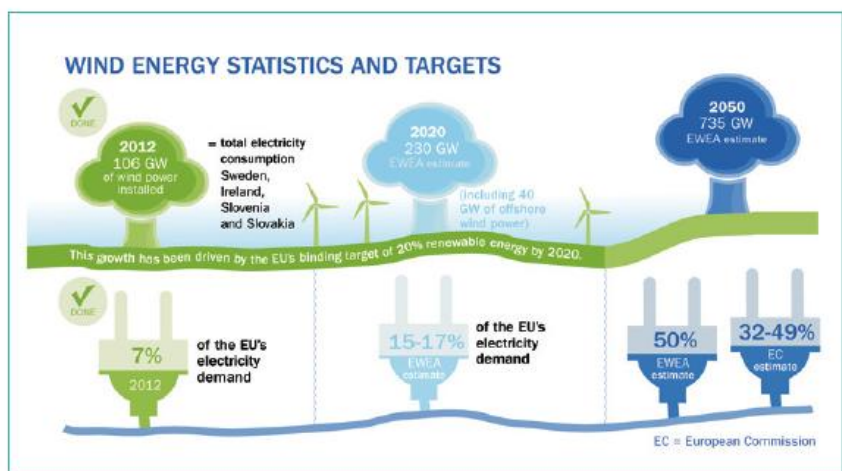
WIND ENERGY STATISTICS AND TARGETS

DONE

2012
106 GW
of wind power installed

= total electricity consumption Sweden, Ireland, Slovenia and Slovakia

2020
230 GW
EWEA estimate

(including 40 GW of offshore wind power)

2050
735 GW
EWEA estimate

This growth has been driven by the EU's binding target of 20% renewable energy by 2020.

DONE

7%
2012

of the EU's electricity demand

15-17%
EWEA estimate

of the EU's electricity demand

50%
EWEA estimate

32-49%
EC estimate

EC = European Commission